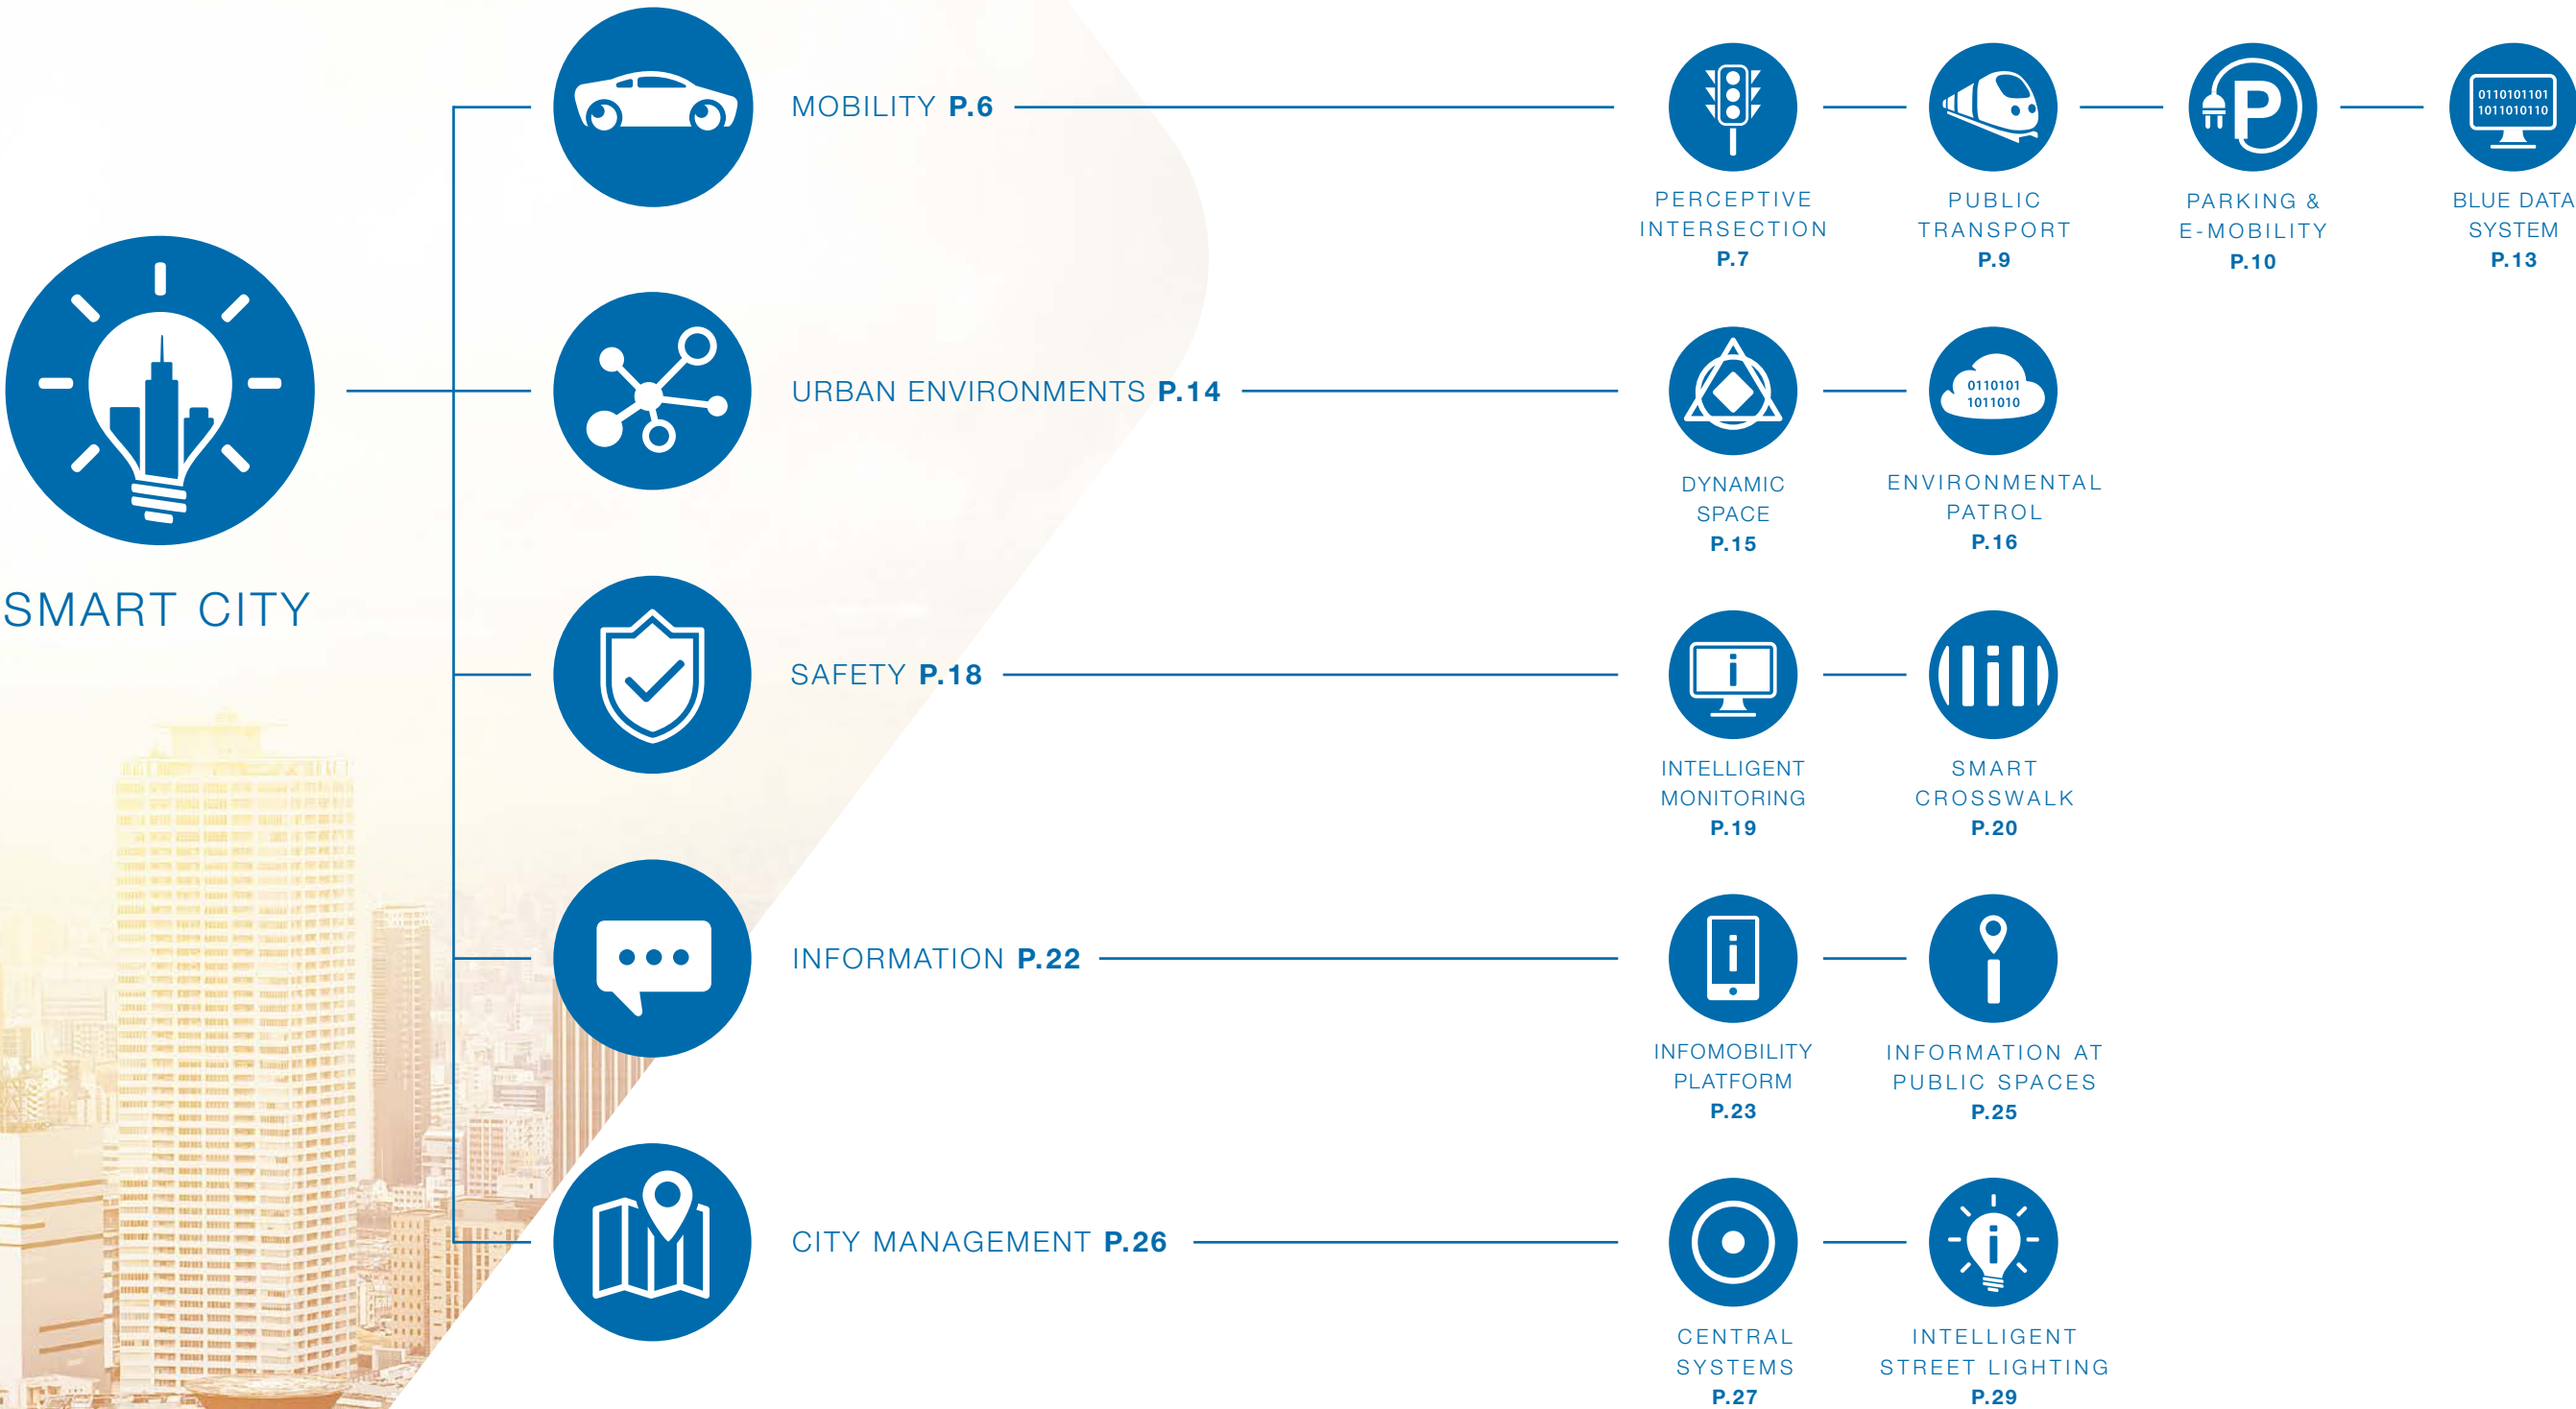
SMART CITY

MOBILITY **P.6**

PERCEPTIVE INTERSECTION P.7

PUBLIC TRANSPORT P.9

PARKING & E-MOBILITY P.10

0110101101 1011010110

BLUE DATA SYSTEM P.13

URBAN ENVIRONMENTS **P.14**

DYNAMIC SPACE P.15

0110101 1011010

ENVIRONMENTAL PATROL P.16

SAFETY **P.18**

INTELLIGENT MONITORING P.19

SMART CROSSWALK P.20

INFORMATION **P.22**

INFOMOBILITY PLATFORM P.23

INFORMATION AT PUBLIC SPACES P.25

CITY MANAGEMENT **P.26**

CENTRAL SYSTEMS P.27

INTELLIGENT STREET LIGHTING P.29